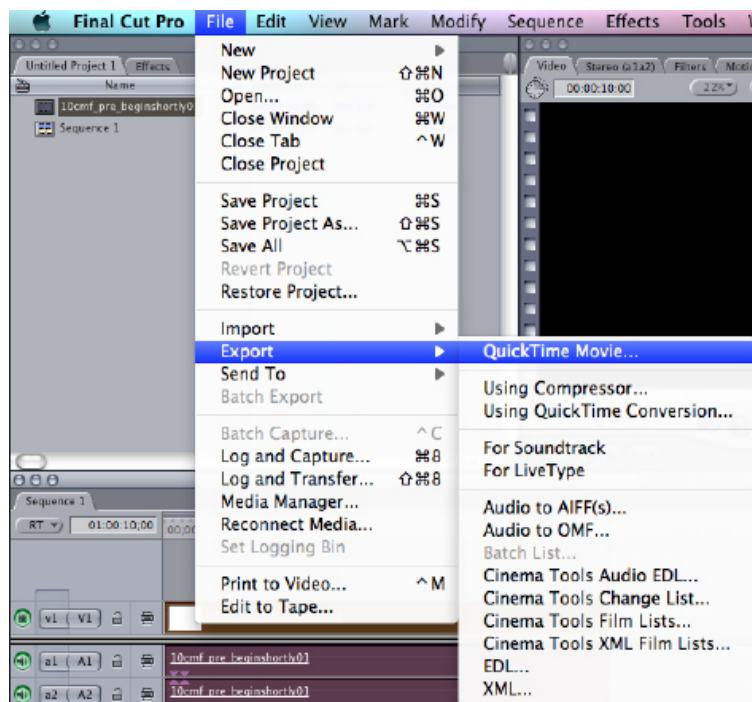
Final Cut Pro File Edit View Mark Modify Sequence Effects Tools

Untitled Project 1 Effects
Name
10cmf_pre_beginshortly0
Sequence 1

Video Stereo (a1a2) Filters Motion
00:00:10:00 22%

New
New Project ⇧⌘N
Open... ⌘O
Close Window ⌘W
Close Tab ^W
Close Project

Save Project ⌘S
Save Project As... ⇧⌘S
Save All ⌥⌘S
Revert Project
Restore Project...

Import
Export
Send To
Batch Export

Batch Capture... ^C
Log and Capture... ⌘8
Log and Transfer... ⇧⌘8
Media Manager...
Reconnect Media...
Set Logging Bin

Print to Video... ^M
Edit to Tape...

QuickTime Movie...

Using Compressor...
Using QuickTime Conversion...

For Soundtrack
For LiveType

Audio to AIFF(s)...
Audio to OMF...
Batch List...
Cinema Tools Audio EDL...
Cinema Tools Change List...
Cinema Tools Film Lists...
Cinema Tools XML Film Lists...
EDL...
XML...

Sequence 1
RT 01:00:10;00 00;00

v1 V1
a1 A1 10cmf_pre_beginshortly01
a2 A2 10cmf_pre_beginshortly01